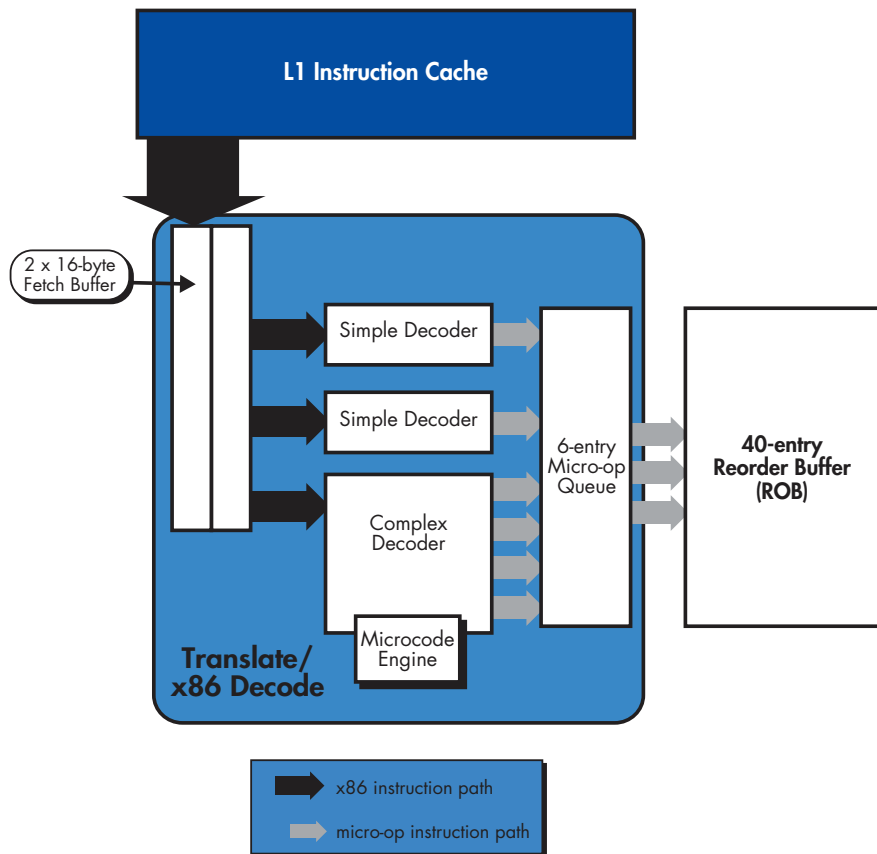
L1 Instruction Cache

2 x 16-byte Fetch Buffer

Simple Decoder

Simple Decoder

Complex Decoder

Microcode Engine

6-entry Micro-op Queue

40-entry Reorder Buffer (ROB)

Translate/ x86 Decode

x86 instruction path

micro-op instruction path